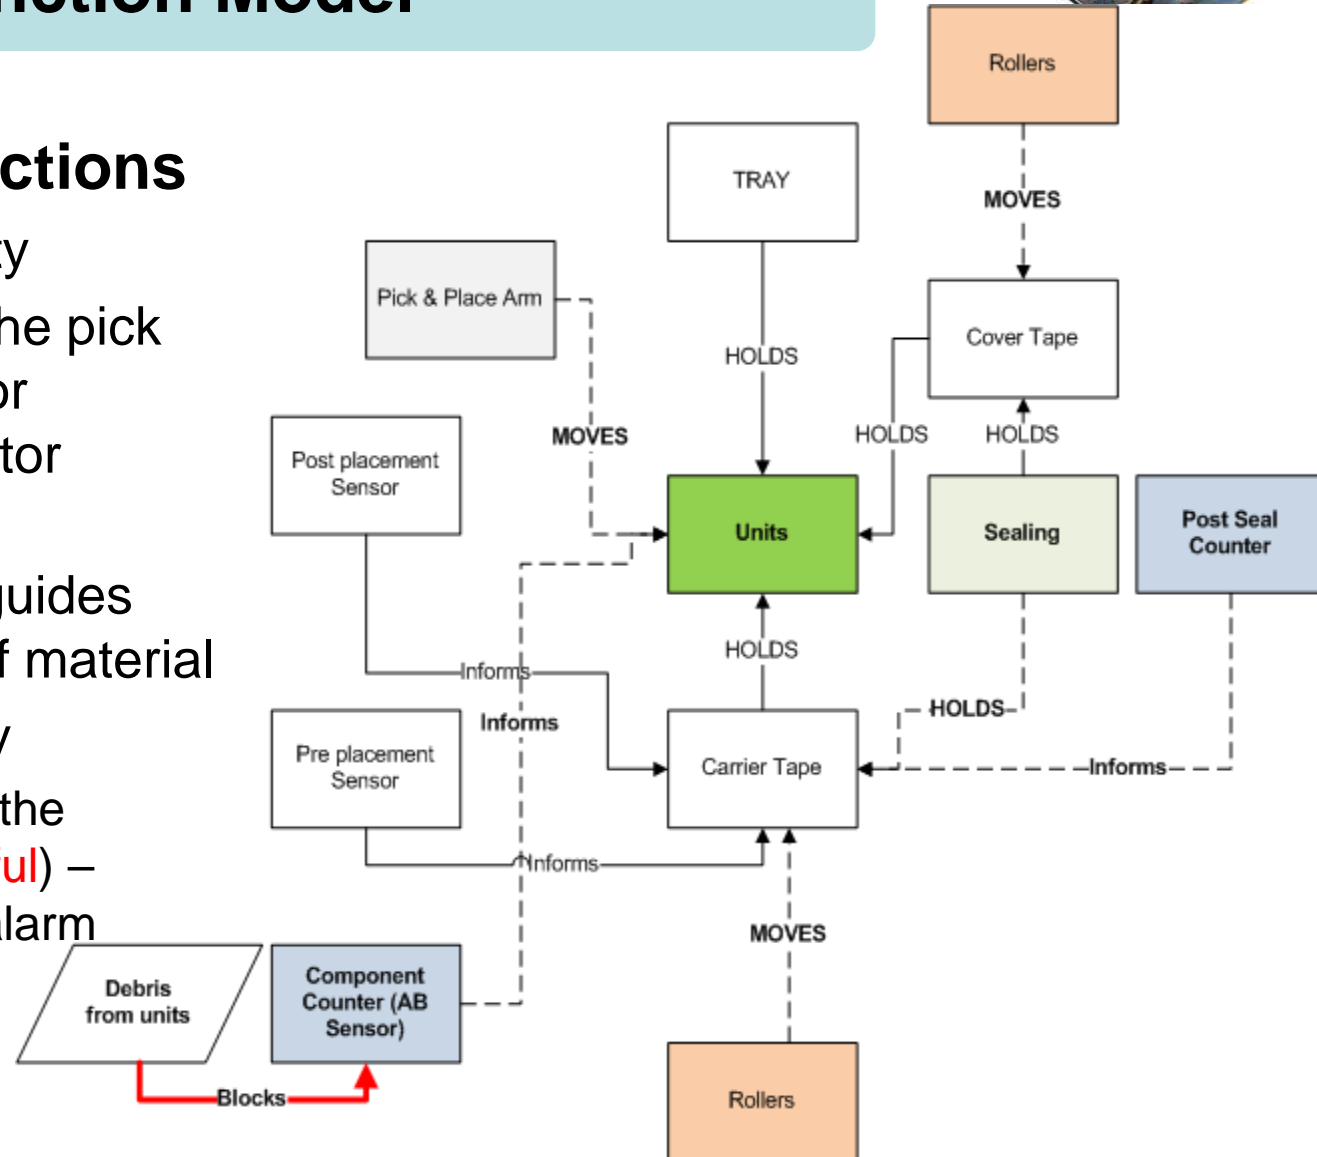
ction Model

ctions
y
he pick
or
tor

guides
f material
y
the
ful) –
larm

Rollers
MOVES
TRAY
Pick & Place Arm
Cover Tape
HOLDS
MOVES
HOLDS
HOLDS
Post placement Sensor
Units
Sealing
Post Seal Counter
HOLDS
Informs
Informs
HOLDS
Pre placement Sensor
Carrier Tape
Informs
Informs
MOVES
Debris from units
Component Counter (AB Sensor)
Blocks
Rollers